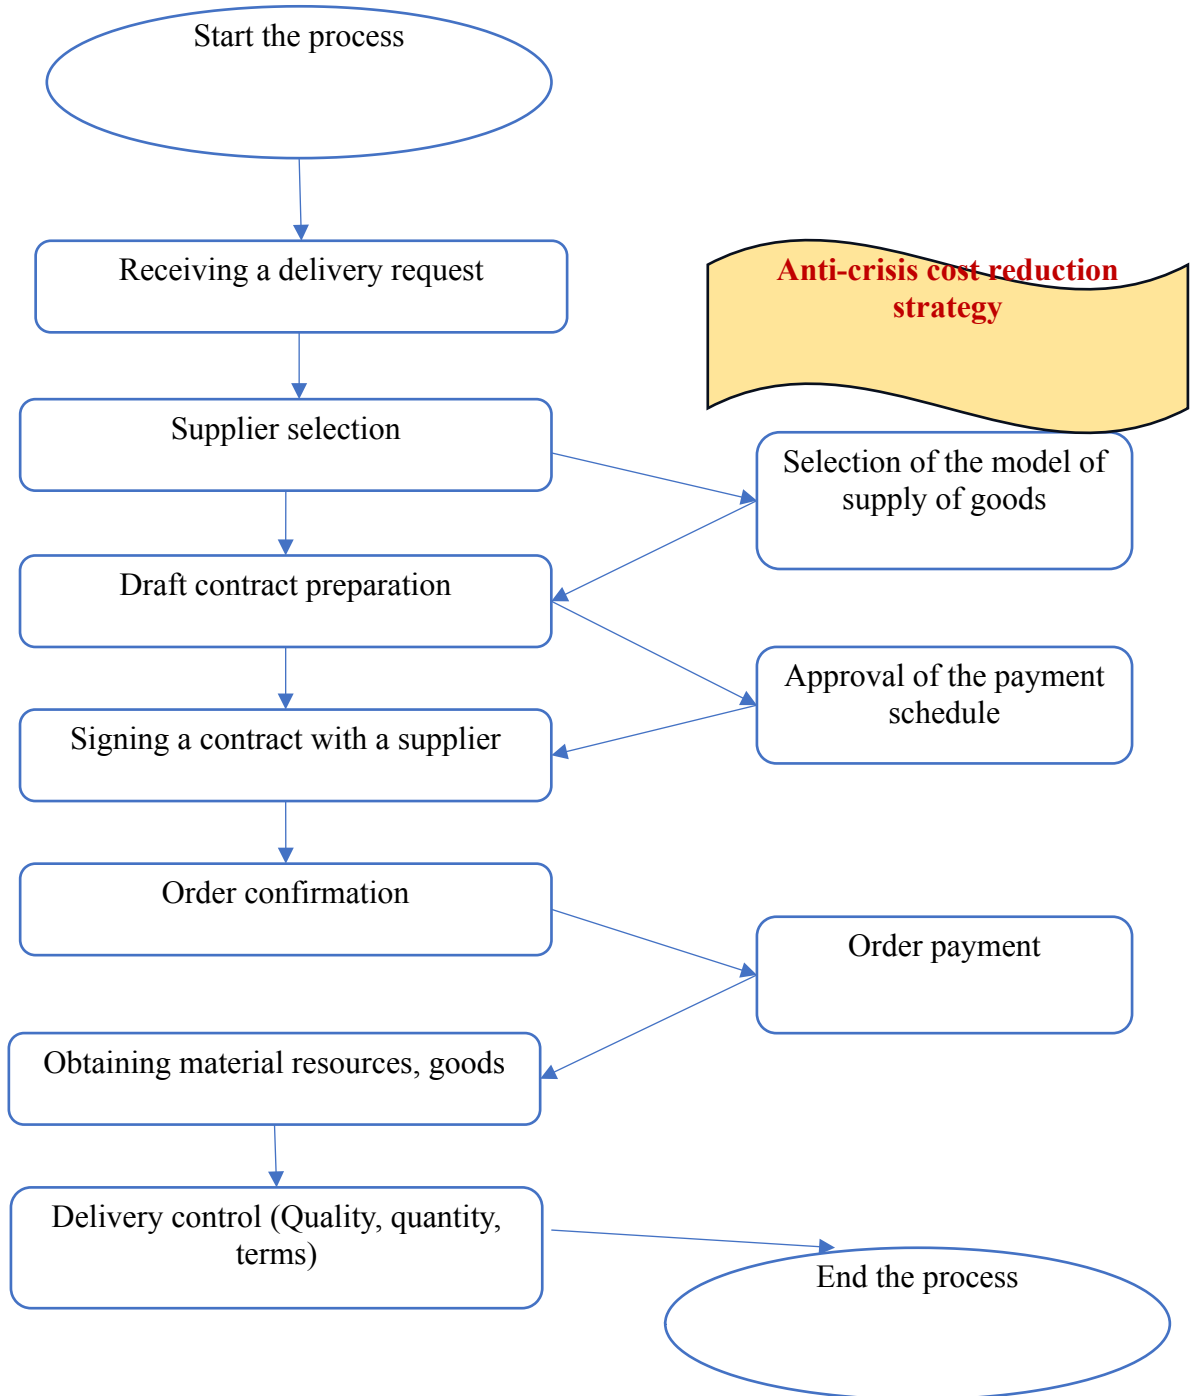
Start the process

Receiving a delivery request

Anti-crisis cost reduction strategy

Supplier selection

Selection of the model of supply of goods

Draft contract preparation

Approval of the payment schedule

Signing a contract with a supplier

Order confirmation

Order payment

Obtaining material resources, goods

Delivery control (Quality, quantity, terms)

End the process